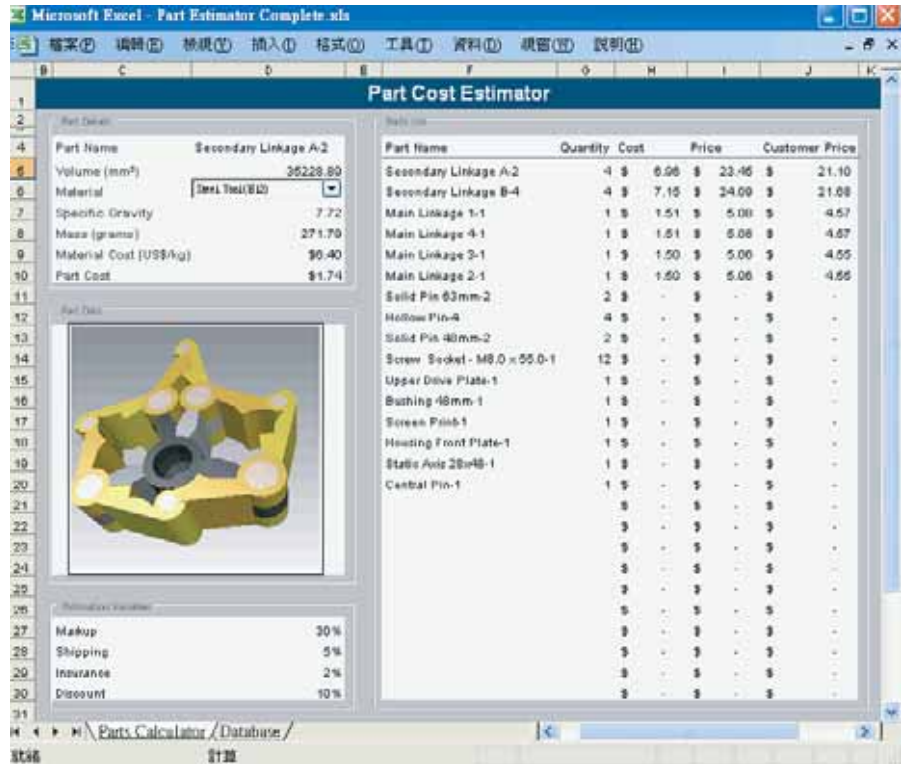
Microsoft Excel - Part Estimator Complete.xls

檔案(F) 編輯(E) 檢視(V) 插入(I) 格式(O) 工具(T) 資料(D) 視窗(W) 說明(H)

B C D E F G H I J K

Part Cost Estimator

Part Details

| Part Name | Secondary Linkage A-2 |
|---|---|
| Volume (mm³) | 35228.89 |
| Material | Steel, Tool (B12) |
| Specific Gravity | 7.72 |
| Mass (grams) | 271.79 |
| Material Cost (US$/kg) | $6.40 |
| Part Cost | $1.74 |

Part Data

Estimation Variables

| Markup | 30% |
|---|---|
| Shipping | 5% |
| Insurance | 2% |
| Discount | 10% |

Parts List

| Part Name | Quantity | Cost | Price | Customer Price |
|---|---|---|---|---|
| Secondary Linkage A-2 | 4 | $ 6.96 | $ 23.46 | $ 21.10 |
| Secondary Linkage B-4 | 4 | $ 7.15 | $ 24.09 | $ 21.68 |
| Main Linkage 1-1 | 1 | $ 1.51 | $ 5.08 | $ 4.57 |
| Main Linkage 4-1 | 1 | $ 1.51 | $ 5.08 | $ 4.57 |
| Main Linkage 3-1 | 1 | $ 1.50 | $ 5.06 | $ 4.55 |
| Main Linkage 2-1 | 1 | $ 1.50 | $ 5.06 | $ 4.55 |
| Solid Pin 63mm-2 | 2 | $ - | $ - | $ - |
| Hollow Pin-4 | 4 | $ - | $ - | $ - |
| Solid Pin 48mm-2 | 2 | $ - | $ - | $ - |
| Screw Socket - M8.0 x 55.0-1 | 12 | $ - | $ - | $ - |
| Upper Drive Plate-1 | 1 | $ - | $ - | $ - |
| Bushing 48mm-1 | 1 | $ - | $ - | $ - |
| Screen Print-1 | 1 | $ - | $ - | $ - |
| Housing Front Plate-1 | 1 | $ - | $ - | $ - |
| Static Axis 28x48-1 | 1 | $ - | $ - | $ - |
| Central Pin-1 | 1 | $ - | $ - | $ - |

1 2 3 4 5 6 7 8 9 10 11 12 13 14 15 16 17 18 19 20 21 22 23 24 25 26 27 28 29 30 31

Parts Calculator / Database /

就緒 計算